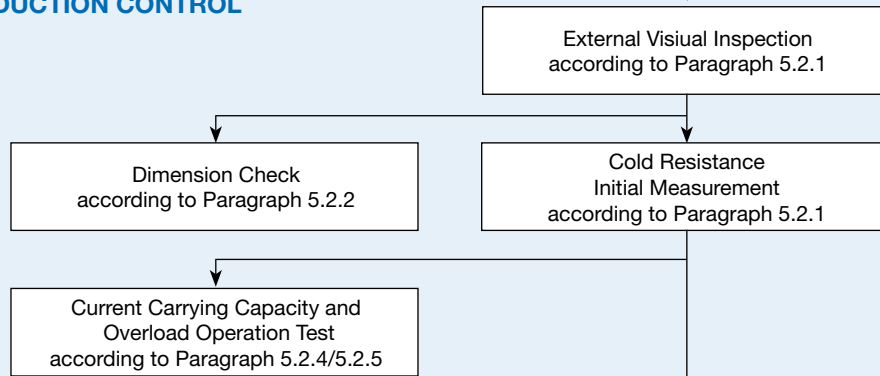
DUCTION CONTROL

External Visiual Inspection according to Paragraph 5.2.1

Dimension Check according to Paragraph 5.2.2

Cold Resistance Initial Measurement according to Paragraph 5.2.1

Current Carrying Capacity and Overload Operation Test according to Paragraph 5.2.4/5.2.5